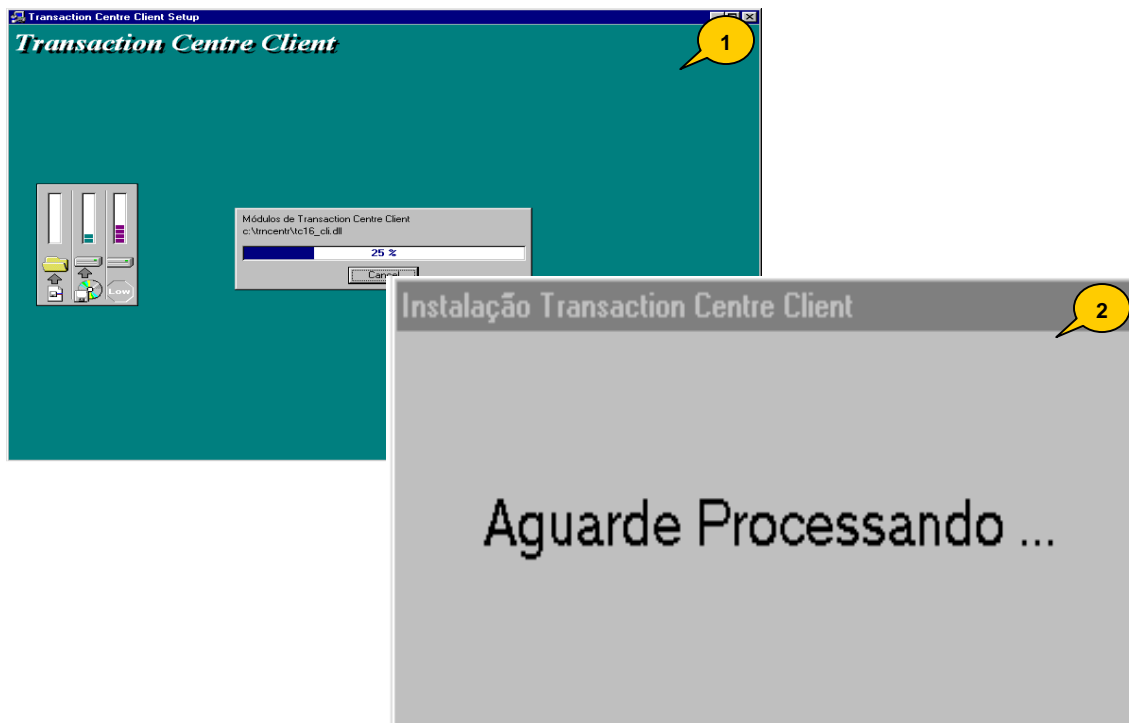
Transaction Centre Client Setup

Transaction Centre Client

1

Low

Módulos de Transaction Centre Client
c:\trncentr\tc16_cli.dll

25 %

Cancel

Instalação Transaction Centre Client

2

Aguarde Processando ...